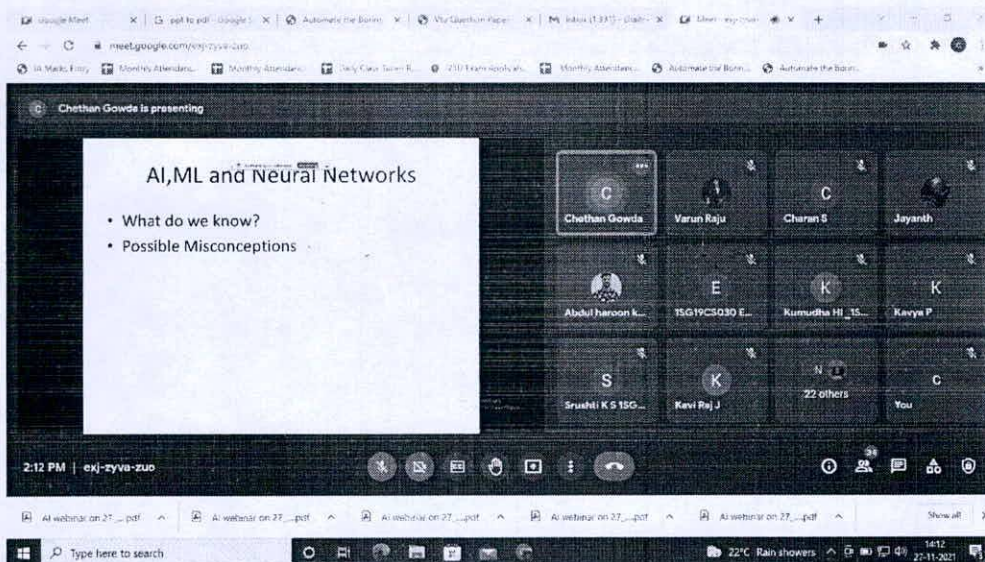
Google Meet | G ppt to pdf - Google | Automate the Boring | Vtu Question Paper | M Inbox (1,331) - Gmail | Meet - exj-zyva-zuo

meet.google.com/exj-zyva-zuo

Chethan Gowda is presenting

AI,ML and Neural Networks

• What do we know?
• Possible Misconceptions

C
Chethan Gowda

Varun Raju

C
Charan S

Jayanth

Abdul haroon k...

E
1SG19CS030 E...

K
Kumudha HI_1S...

K
Kavya P

S
Srushti K S 1SG...

K
Kavi Raj J

22 others

C
You

2:12 PM | exj-zyva-zuo

26

AI webinar on 27....pdf
AI webinar on 27....pdf
AI webinar on 27....pdf
AI webinar on 27....pdf
AI webinar on 27....pdf
Show all

Type here to search

22°C Rain showers

14:12
27-11-2021